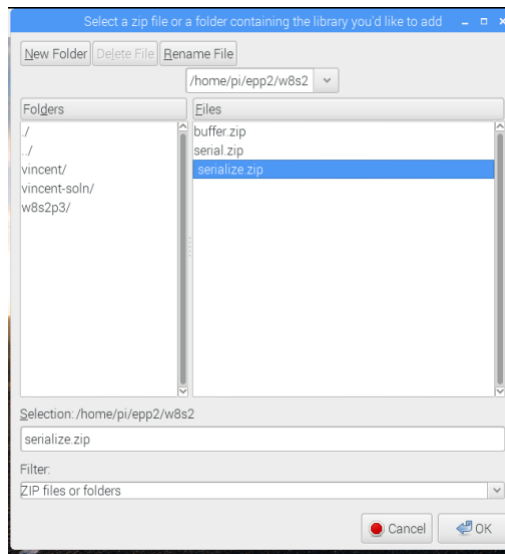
Select a zip file or a folder containing the library you'd like to add

New Folder | Delete File | Rename File

/home/pi/epp2/w8s2

Folders
./
../
vincent/
vincent-soln/
w8s2p3/

Files
buffer.zip
serial.zip
serialize.zip

Selection: /home/pi/epp2/w8s2

serialize.zip

Filter:

ZIP files or folders

Cancel | OK